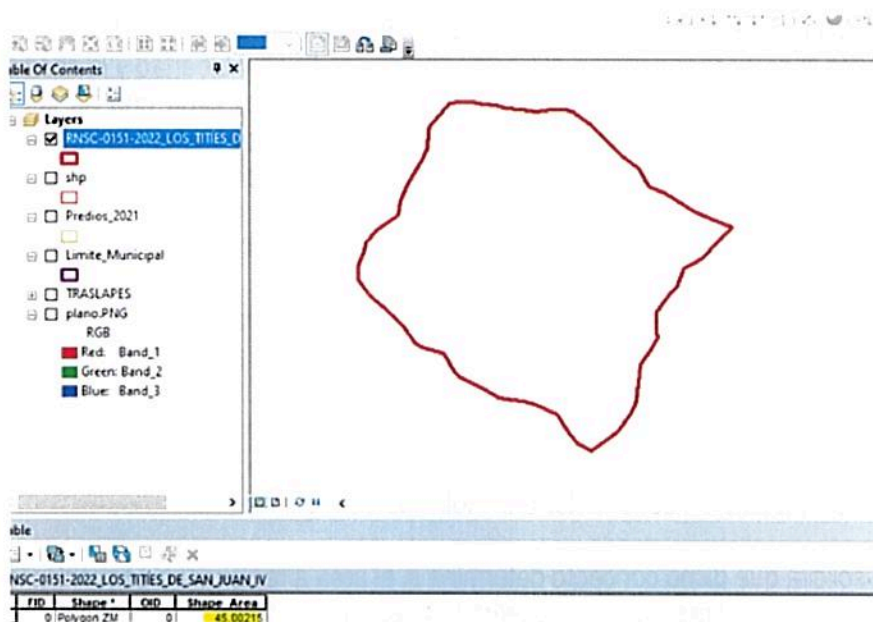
ble Of Contents

Layers

RNSC-0151-2022_LOS_TITIES_D

shp

Predios_2021

Limite_Municipal

TRASLAPES

plano.PNG

RGB

Red: Band_1

Green: Band_2

Blue: Band_3

ble

NSC-0151-2022_LOS_TITIES_DE_SAN_JUAN_IV

| FID | Shape * | OID | Shape_Area |
|---|---|---|---|
| 0 | Polygon ZM | 0 | 45.00215 |